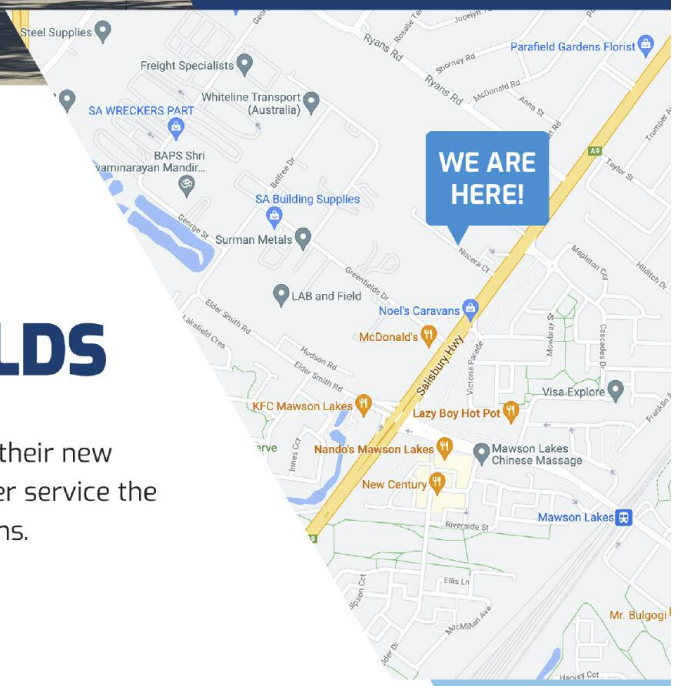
LDS

their new
er service the
ns.

Steel Supplies
Freight Specialists
Whiteline Transport (Australia)
SA WRECKERS PART
BAPS Shri
waminarayan Mandir...
SA Building Supplies
Surman Metals
LAB and Field
Noel's Caravans
McDonald's
KFC Mawson Lakes
Lazy Boy Hot Pot
Nando's Mawson Lakes
Mawson Lakes Chinese Massage
New Century
Mawson Lakes
Visa Explore
Mr. Bulgogi
Parafield Gardens Florist
WE ARE HERE!
Ryans Rd
Ryans Rd
Shorney Rd
McDonald Rd
Anna St
Jocelyn
Rosalie Ter
Salisbury Hwy
Elder Smith Rd
Elder Smith Rd
Hudson Rd
Greenfields Dr
George St
Bellree Dr
Lakefield Cres
Victoria Parade
Mowbray St
Riverside St
Ellis Ln
MacMillan Ave
Harvey Cct
Taylor St
Trumper Av
Mapleton Cct
Cascades Dr
Hilditch Dr
Franklin
Noucera Ct
Innes Cct
Jolley Dr
Sleeps Cct
erve
A9